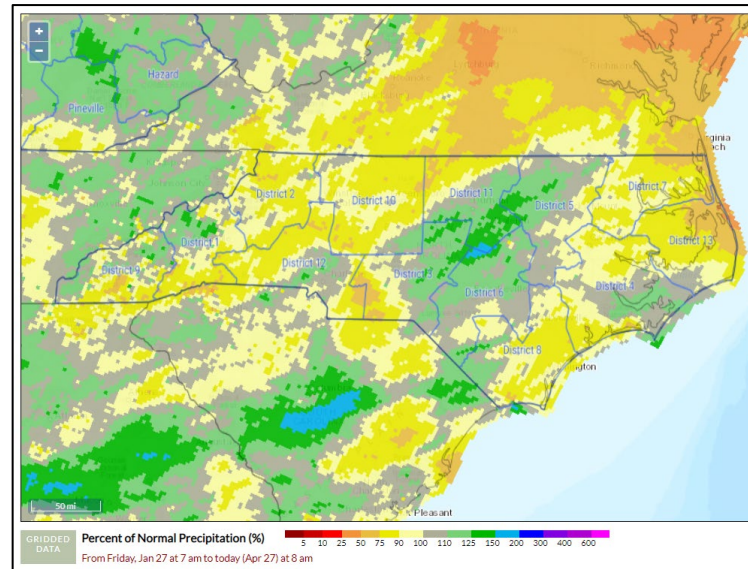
+
−
Hazard
Pineville
District 2
District 10
District 11
District 7
District 5
District 13
District 1
District 9
District 12
District 3
District 6
District 4
District 8
gton
rginia
ach
50 mi
Pleasant
GRIDDED DATA
Percent of Normal Precipitation (%)
5 10 25 50 75 90 100 110 125 150 200 300 400 600
From Friday, Jan 27 at 7 am to today (Apr 27) at 8 am